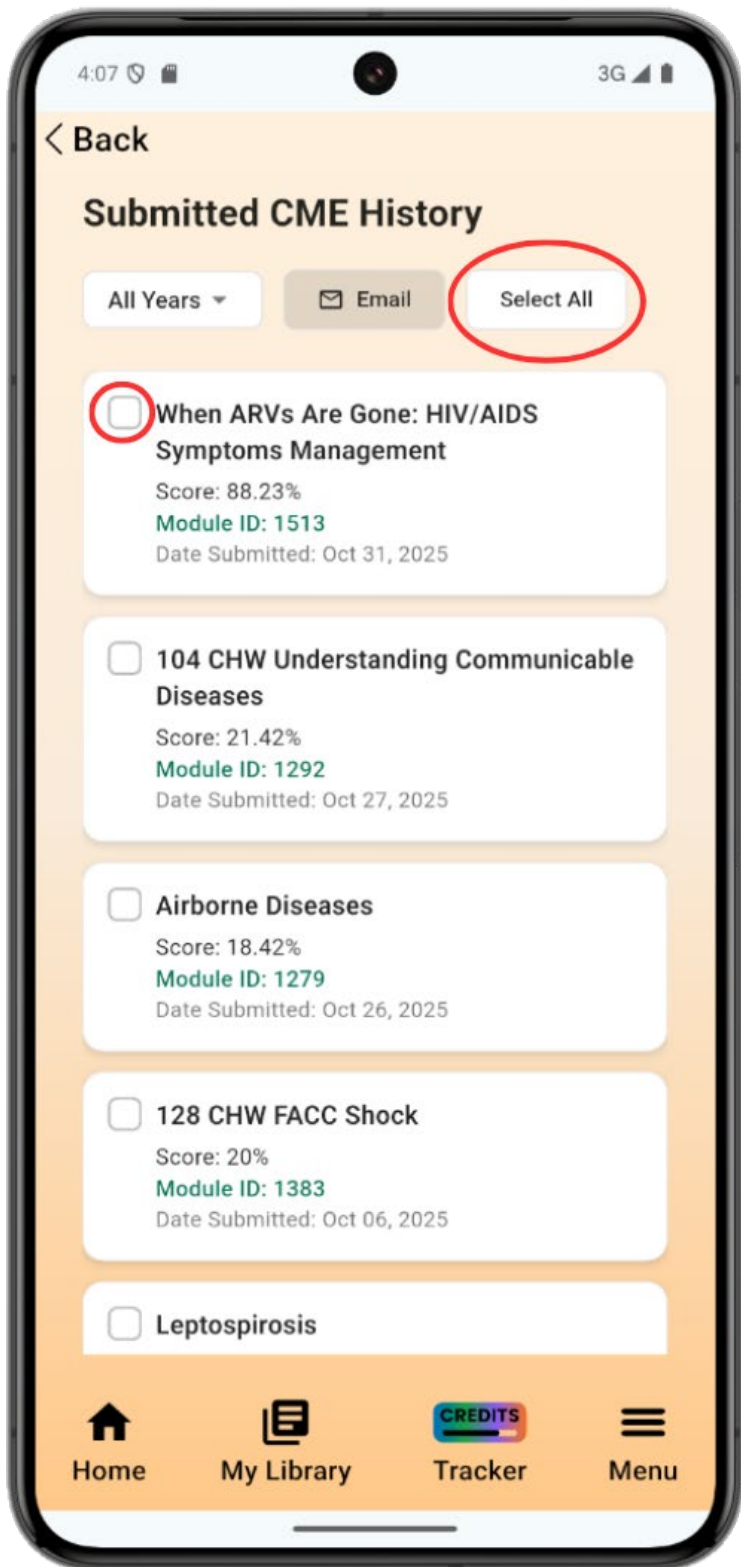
4:07

3G

< Back

Submitted CME History

All Years

Email

Select All

When ARVs Are Gone: HIV/AIDS Symptoms Management
Score: 88.23%
Module ID: 1513
Date Submitted: Oct 31, 2025

104 CHW Understanding Communicable Diseases
Score: 21.42%
Module ID: 1292
Date Submitted: Oct 27, 2025

Airborne Diseases
Score: 18.42%
Module ID: 1279
Date Submitted: Oct 26, 2025

128 CHW FACC Shock
Score: 20%
Module ID: 1383
Date Submitted: Oct 06, 2025

Leptospirosis

Home

My Library

CREDITS
Tracker

Menu